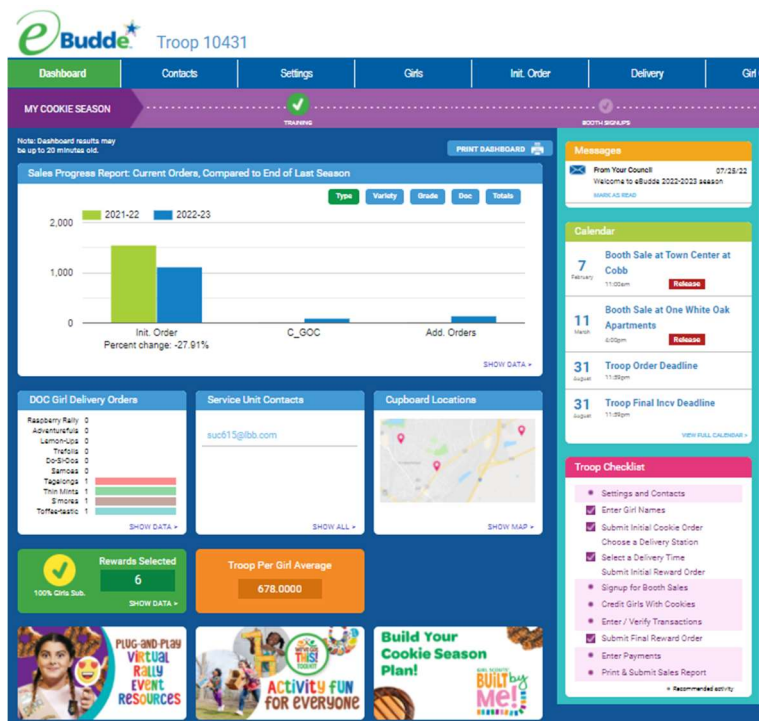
eBudde Troop 10431

Dashboard | Contacts | Settings | Girls | Init. Order | Delivery | Girl

MY COOKIE SEASON
TRAINING
BOOTH SIGNUPS

Note: Dashboard results may be up to 20 minutes old.

PRINT DASHBOARD

Sales Progress Report: Current Orders, Compared to End of Last Season

Type | Variety | Grade | Doc | Totals

2021-22 2022-23

2,000
1,000
0

Init. Order
Percent change: -27.91%
C_GOC
Add. Orders

SHOW DATA »

DOC Girl Delivery Orders

Raspberry Rally 0
Adventurefuls 0
Lemon-Ups 0
Trefoils 0
Do-Si-Dos 0
Samoas 0
Tagalongs 1
Thin Mints 1
S'mores 1
Toffee-tastic 1

SHOW DATA »

Service Unit Contacts

suc615@ibb.com

SHOW ALL »

Cupboard Locations

SHOW MAP »

100% Girls Sub.
Rewards Selected
6
SHOW DATA »

Troop Per Girl Average
678.0000

Plug-and-Play Virtual Rally Event Resources

Activity Fun for Everyone

Build Your Cookie Season Plan!

Built by Me!

Messages

From Your Council 07/25/22
Welcome to eBudde 2022-2023 season
MARK AS READ

Calendar

7 February
Booth Sale at Town Center at Cobb
11:00am
Release

11 March
Booth Sale at One White Oak Apartments
6:00pm
Release

31 August
Troop Order Deadline
11:59pm

31 August
Troop Final Incv Deadline
11:59pm

VIEW FULL CALENDAR »

Troop Checklist

Settings and Contacts
Enter Girl Names
Submit Initial Cookie Order
Choose a Delivery Station
Select a Delivery Time
Submit Initial Reward Order
Signup for Booth Sales
Credit Girls With Cookies
Enter / Verify Transactions
Submit Final Reward Order
Enter Payments
Print & Submit Sales Report
* Recommended activity